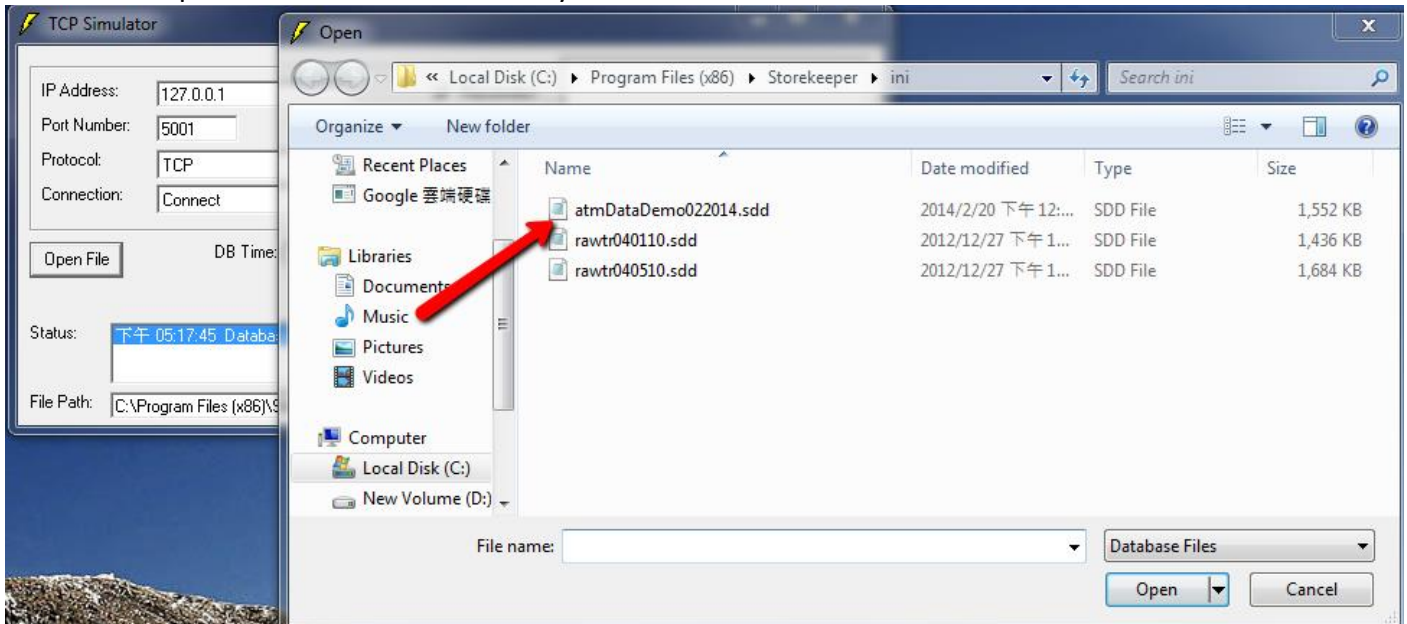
TCP Simulator

IP Address: 127.0.0.1
Port Number: 5001
Protocol: TCP
Connection: Connect

Open File
DB Time:

Status: 下午 05:17:45 Databa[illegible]

File Path: C:\Program Files (x86)\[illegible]

Open

« Local Disk (C:) ▸ Program Files (x86) ▸ Storekeeper ▸ ini

Search ini

Organize ▾ New folder

Recent Places
Google 雲端硬碟
Libraries
Documents
Music
Pictures
Videos
Computer
Local Disk (C:)
New Volume (D:)

| Name | Date modified | Type | Size |
|---|---|---|---|
| atmDataDemo022014.sdd | 2014/2/20 下午 12:... | SDD File | 1,552 KB |
| rawtr040110.sdd | 2012/12/27 下午 1... | SDD File | 1,436 KB |
| rawtr040510.sdd | 2012/12/27 下午 1... | SDD File | 1,684 KB |

File name:
Database Files
Open
Cancel